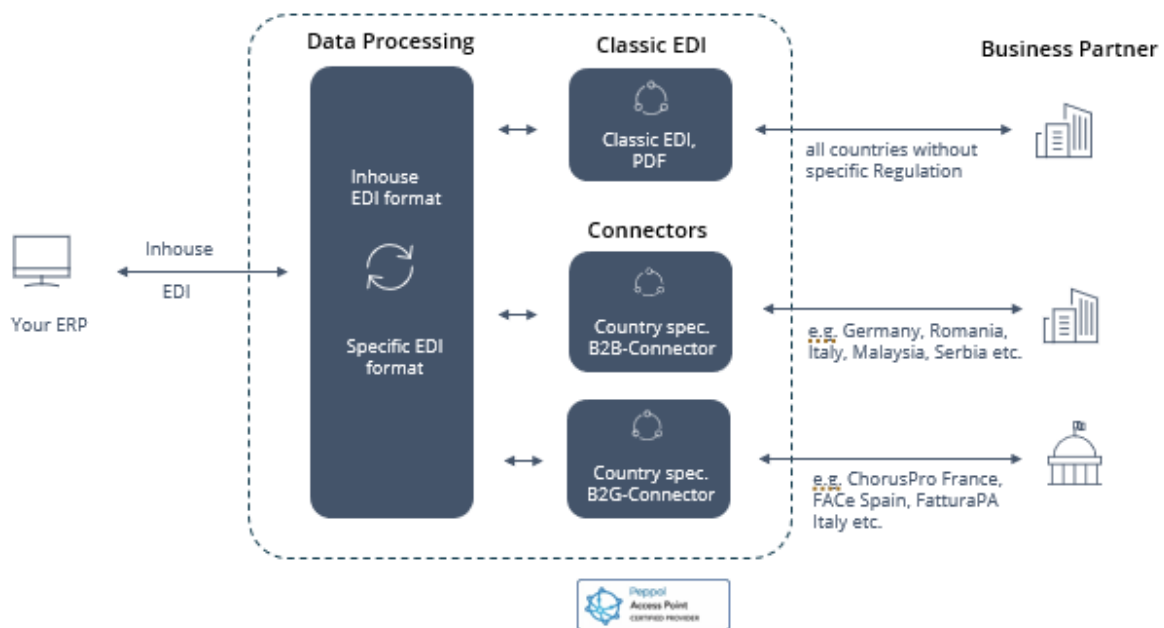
Data Processing

Classic EDI

Business Partner

Inhouse EDI format

Specific EDI format

Classic EDI, PDF

all countries without specific Regulation

Connectors

Inhouse

EDI

Your ERP

Country spec. B2B-Connector

e.g. Germany, Romania, Italy, Malaysia, Serbia etc.

Country spec. B2G-Connector

e.g. ChorusPro France, FACe Spain, FatturaPA Italy etc.

Peppol
Access Point
CERTIFIED PROVIDER